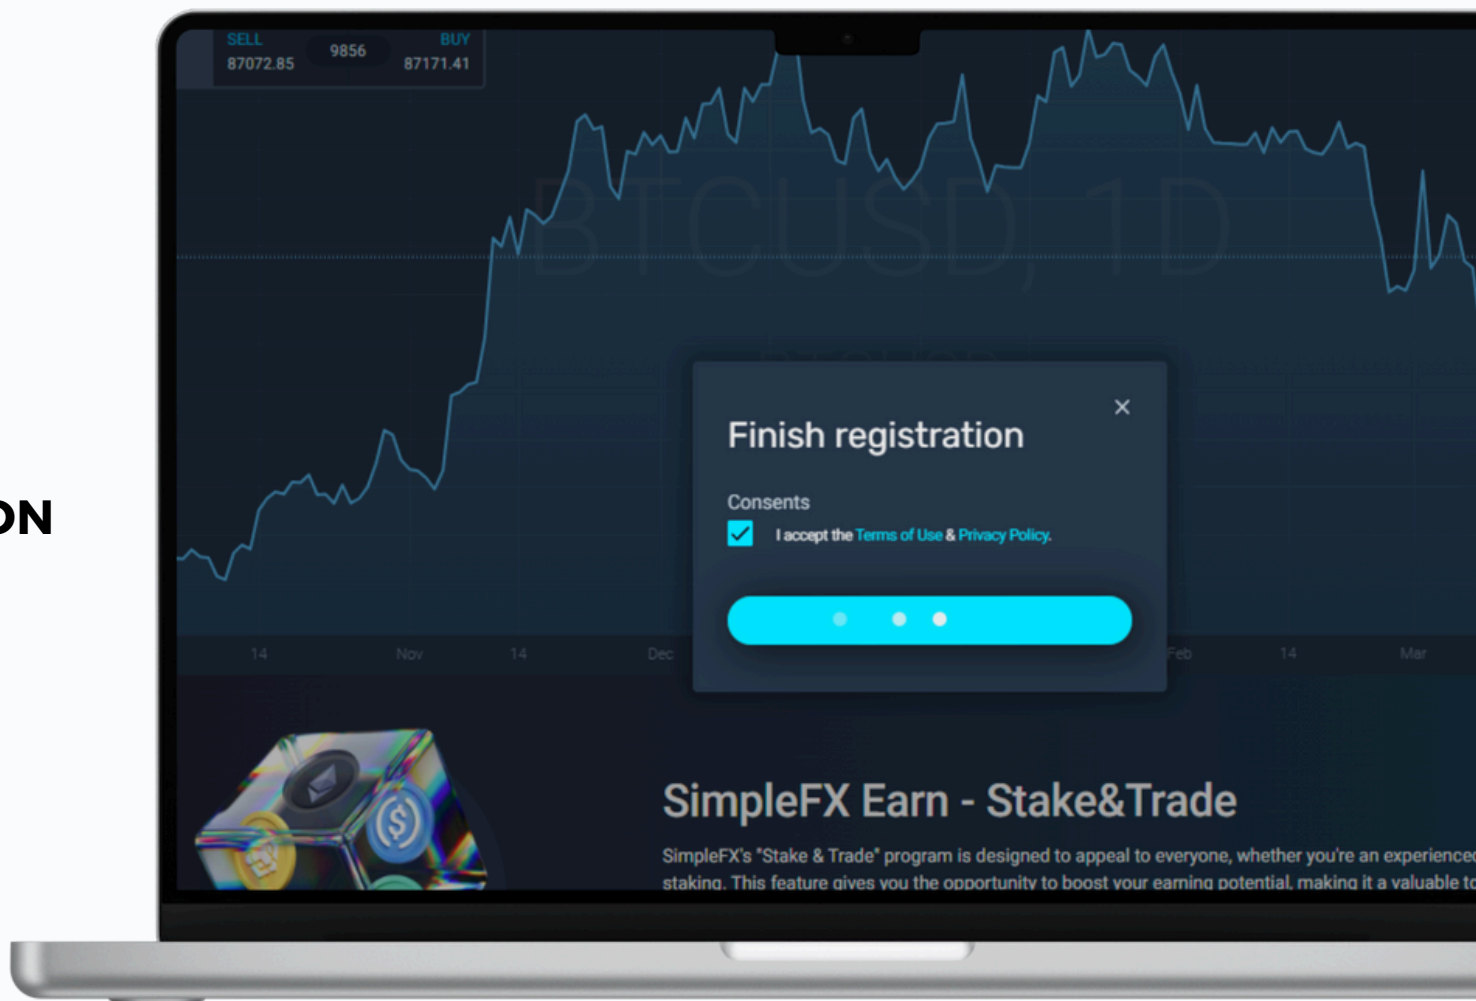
ON

SELL
87072.85
9856
BUY
87171.41

BTCUSD, 1D

Finish registration
×
Consents
I accept the Terms of Use & Privacy Policy.

14 Nov 14 Dec Feb 14 Mar

SimpleFX Earn - Stake&Trade
SimpleFX's "Stake & Trade" program is designed to appeal to everyone, whether you're an experience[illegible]
staking. This feature gives you the opportunity to boost your earning potential, making it a valuable to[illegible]